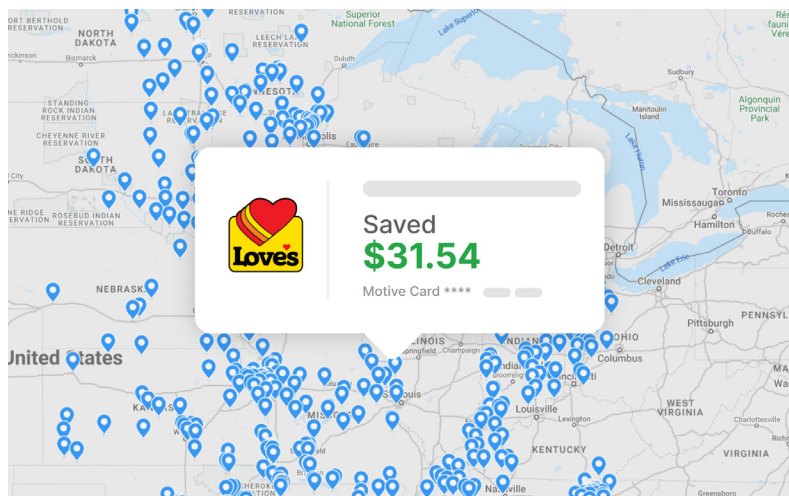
FORT BERTHOLD RESERVATION
NORTH DAKOTA
Bismarck
STANDING ROCK INDIAN RESERVATION
CHEYENNE RIVER RESERVATION
SOUTH DAKOTA
PINE RIDGE RESERVATION
ROSEBUD INDIAN RESERVATION
NEBRASKA
United States
KANSAS
RESERVATION
LEECH LAKE RESERVATION
MINNESOTA
Superior National Forest
Lake Superior
Sudbury
Algonquin Provincial Park
Manitoulin Island
Lake Huron
Toronto
Mississauga
Hamilton
Lake Erie
Cleveland
Pittsburgh
OHIO
Columbus
PENNSYLVANIA
WEST VIRGINIA
VIRGINIA
Louisville
KENTUCKY
Nashville
Springfield
Champaign
Indianapolis
St. Louis
MISSOURI
Greensboro
Eau Claire
Love's
Saved
$31.54
Motive Card ****